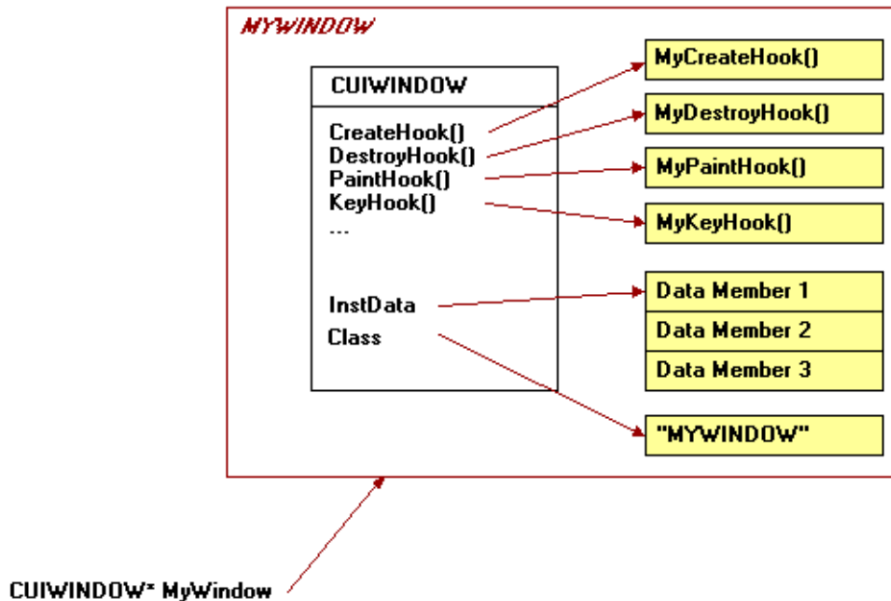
MYWINDOW

CUIWINDOW

CreateHook()
DestroyHook()
PaintHook()
KeyHook()
...

InstData
Class

MyCreateHook()
MyDestroyHook()
MyPaintHook()
MyKeyHook()

Data Member 1
Data Member 2
Data Member 3

"MYWINDOW"

CUIWINDOW* MyWindow